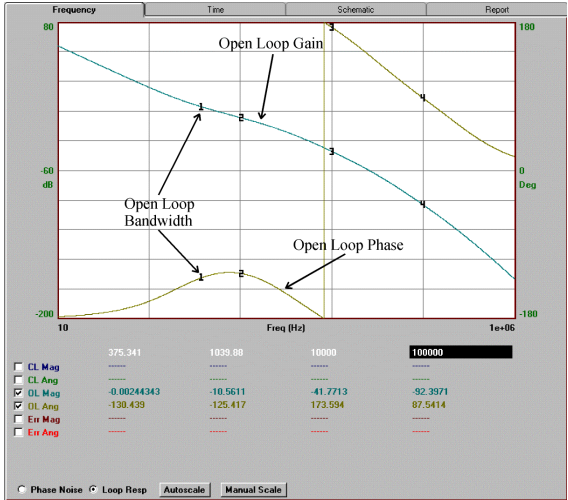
Frequency | Time | Schematic | Report

80
-60
dB
-200
180
0
Deg
-180

Open Loop Gain
Open Loop Bandwidth
Open Loop Phase

1 2 3 4
1 2 3 4

10
Freq (Hz)
1e+06

| | 375.341 | 1039.88 | 10000 | 100000 |
|---|---|---|---|---|
| CL Mag | ------- | ------- | ------- | ------- |
| CL Ang | ------- | ------- | ------- | ------- |
| ☑ OL Mag | -0.08244343 | -18.5611 | -41.7713 | -92.3971 |
| ☑ OL Ang | -130.439 | -125.417 | 173.594 | 87.5414 |
| Err Mag | ------- | ------- | ------- | ------- |
| Err Ang | ------- | ------- | ------- | ------- |

Phase Noise   Loop Resp   Autoscale   Manual Scale